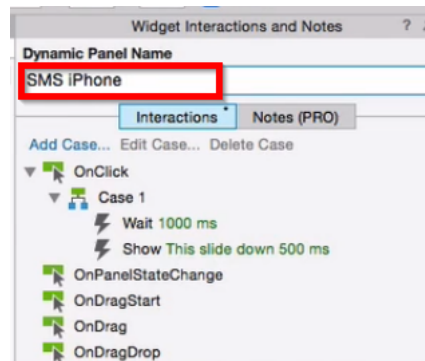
Widget Interactions and Notes ? 

Dynamic Panel Name

SMS iPhone

Interactions * Notes (PRO)

Add Case... Edit Case... Delete Case

OnClick

Case 1

Wait 1000 ms

Show This slide down 500 ms

OnPanelStateChange

OnDragStart

OnDrag

OnDragDrop